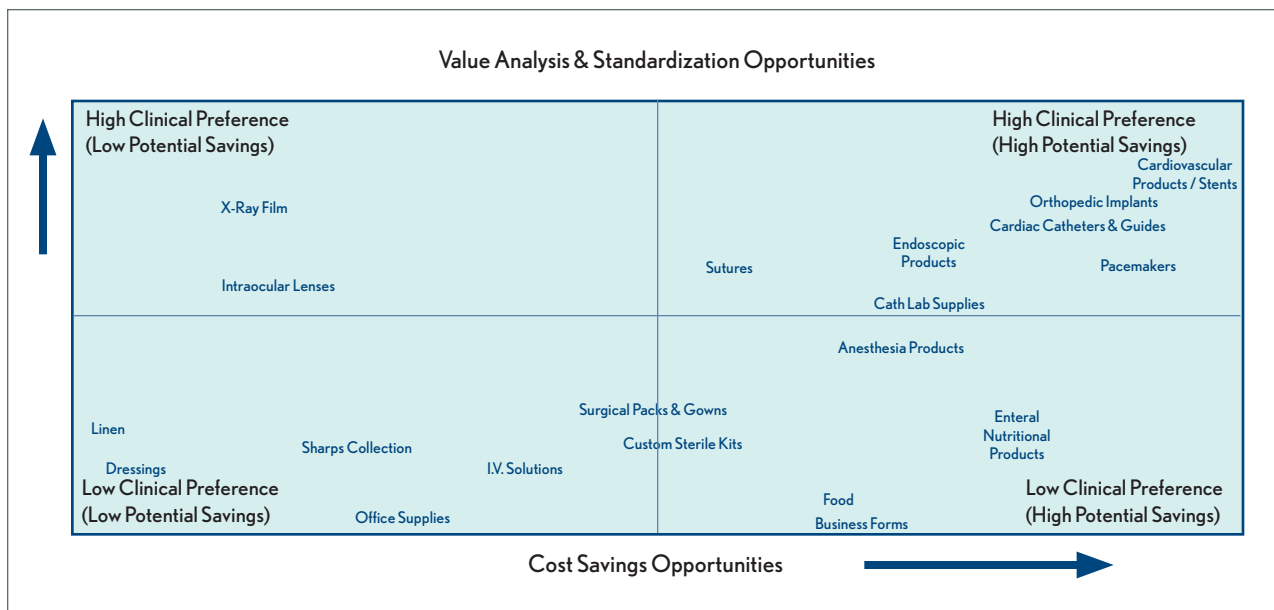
Value Analysis & Standardization Opportunities

High Clinical Preference
(Low Potential Savings)

X-Ray Film

Intraocular Lenses

High Clinical Preference
(High Potential Savings)

Cardiovascular Products / Stents

Orthopedic Implants

Cardiac Catheters & Guides

Endoscopic Products

Sutures

Pacemakers

Cath Lab Supplies

Anesthesia Products

Surgical Packs & Gowns

Linen

Custom Sterile Kits

Enteral Nutritional Products

Sharps Collection

Dressings

I.V. Solutions

Low Clinical Preference
(Low Potential Savings)

Office Supplies

Food

Business Forms

Low Clinical Preference
(High Potential Savings)

Cost Savings Opportunities